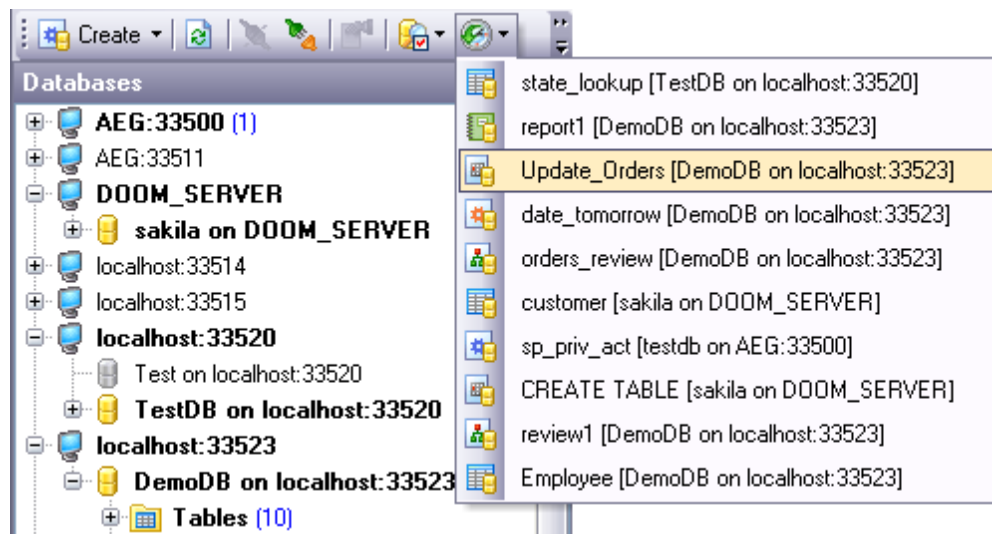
Create

Databases

AEG:33500 (1)
AEG:33511
DOOM_SERVER
sakila on DOOM_SERVER
localhost:33514
localhost:33515
localhost:33520
Test on localhost:33520
TestDB on localhost:33520
localhost:33523
DemoDB on localhost:33523
Tables (10)

state_lookup [TestDB on localhost:33520]
report1 [DemoDB on localhost:33523]
Update_Orders [DemoDB on localhost:33523]
date_tomorrow [DemoDB on localhost:33523]
orders_review [DemoDB on localhost:33523]
customer [sakila on DOOM_SERVER]
sp_priv_act [testdb on AEG:33500]
CREATE TABLE [sakila on DOOM_SERVER]
review1 [DemoDB on localhost:33523]
Employee [DemoDB on localhost:33523]